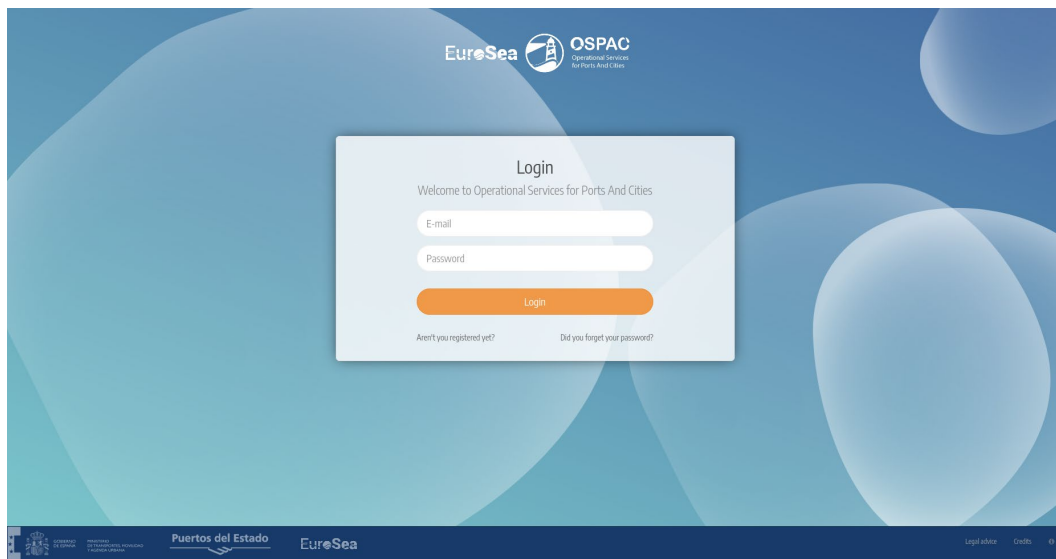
EuroSea OSPAC Operational Services for Ports And Cities

Login
Welcome to Operational Services for Ports And Cities

E-mail

Password

Login

Aren't you registered yet?
Did you forget your password?

GOBIERNO DE ESPAÑA MINISTERIO DE TRANSPORTES, MOVILIDAD Y AGENDA URBANA Puertos del Estado EuroSea

Legal advice Credits